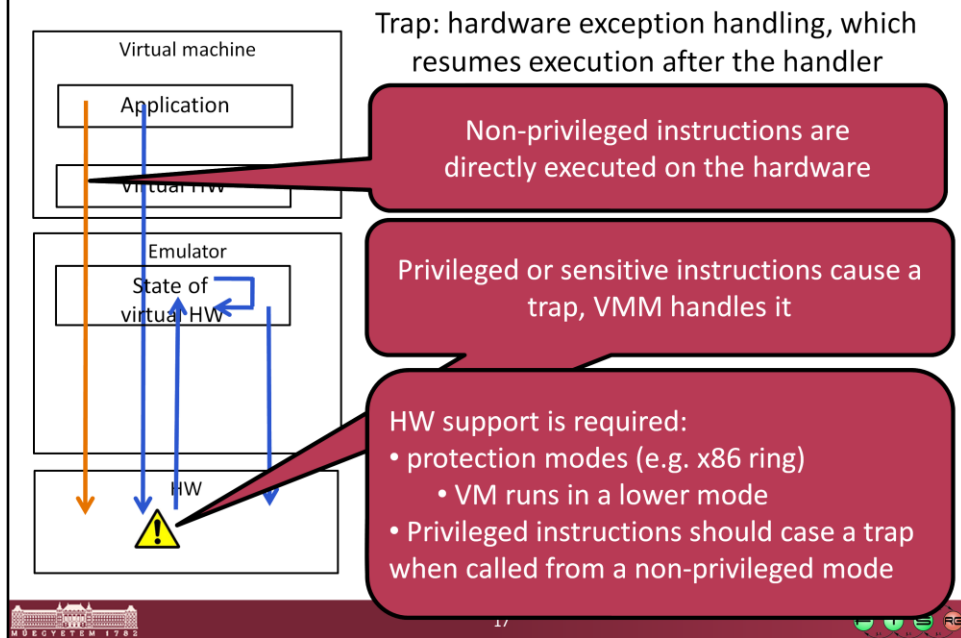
Trap: hardware exception handling, which resumes execution after the handler

Virtual machine

Application

Virtual HW

Emulator

State of virtual HW

HW

Non-privileged instructions are directly executed on the hardware

Privileged or sensitive instructions cause a trap, VMM handles it

HW support is required:
• protection modes (e.g. x86 ring)
• VM runs in a lower mode
• Privileged instructions should case a trap when called from a non-privileged mode

MŰEGYETEM 1782

17